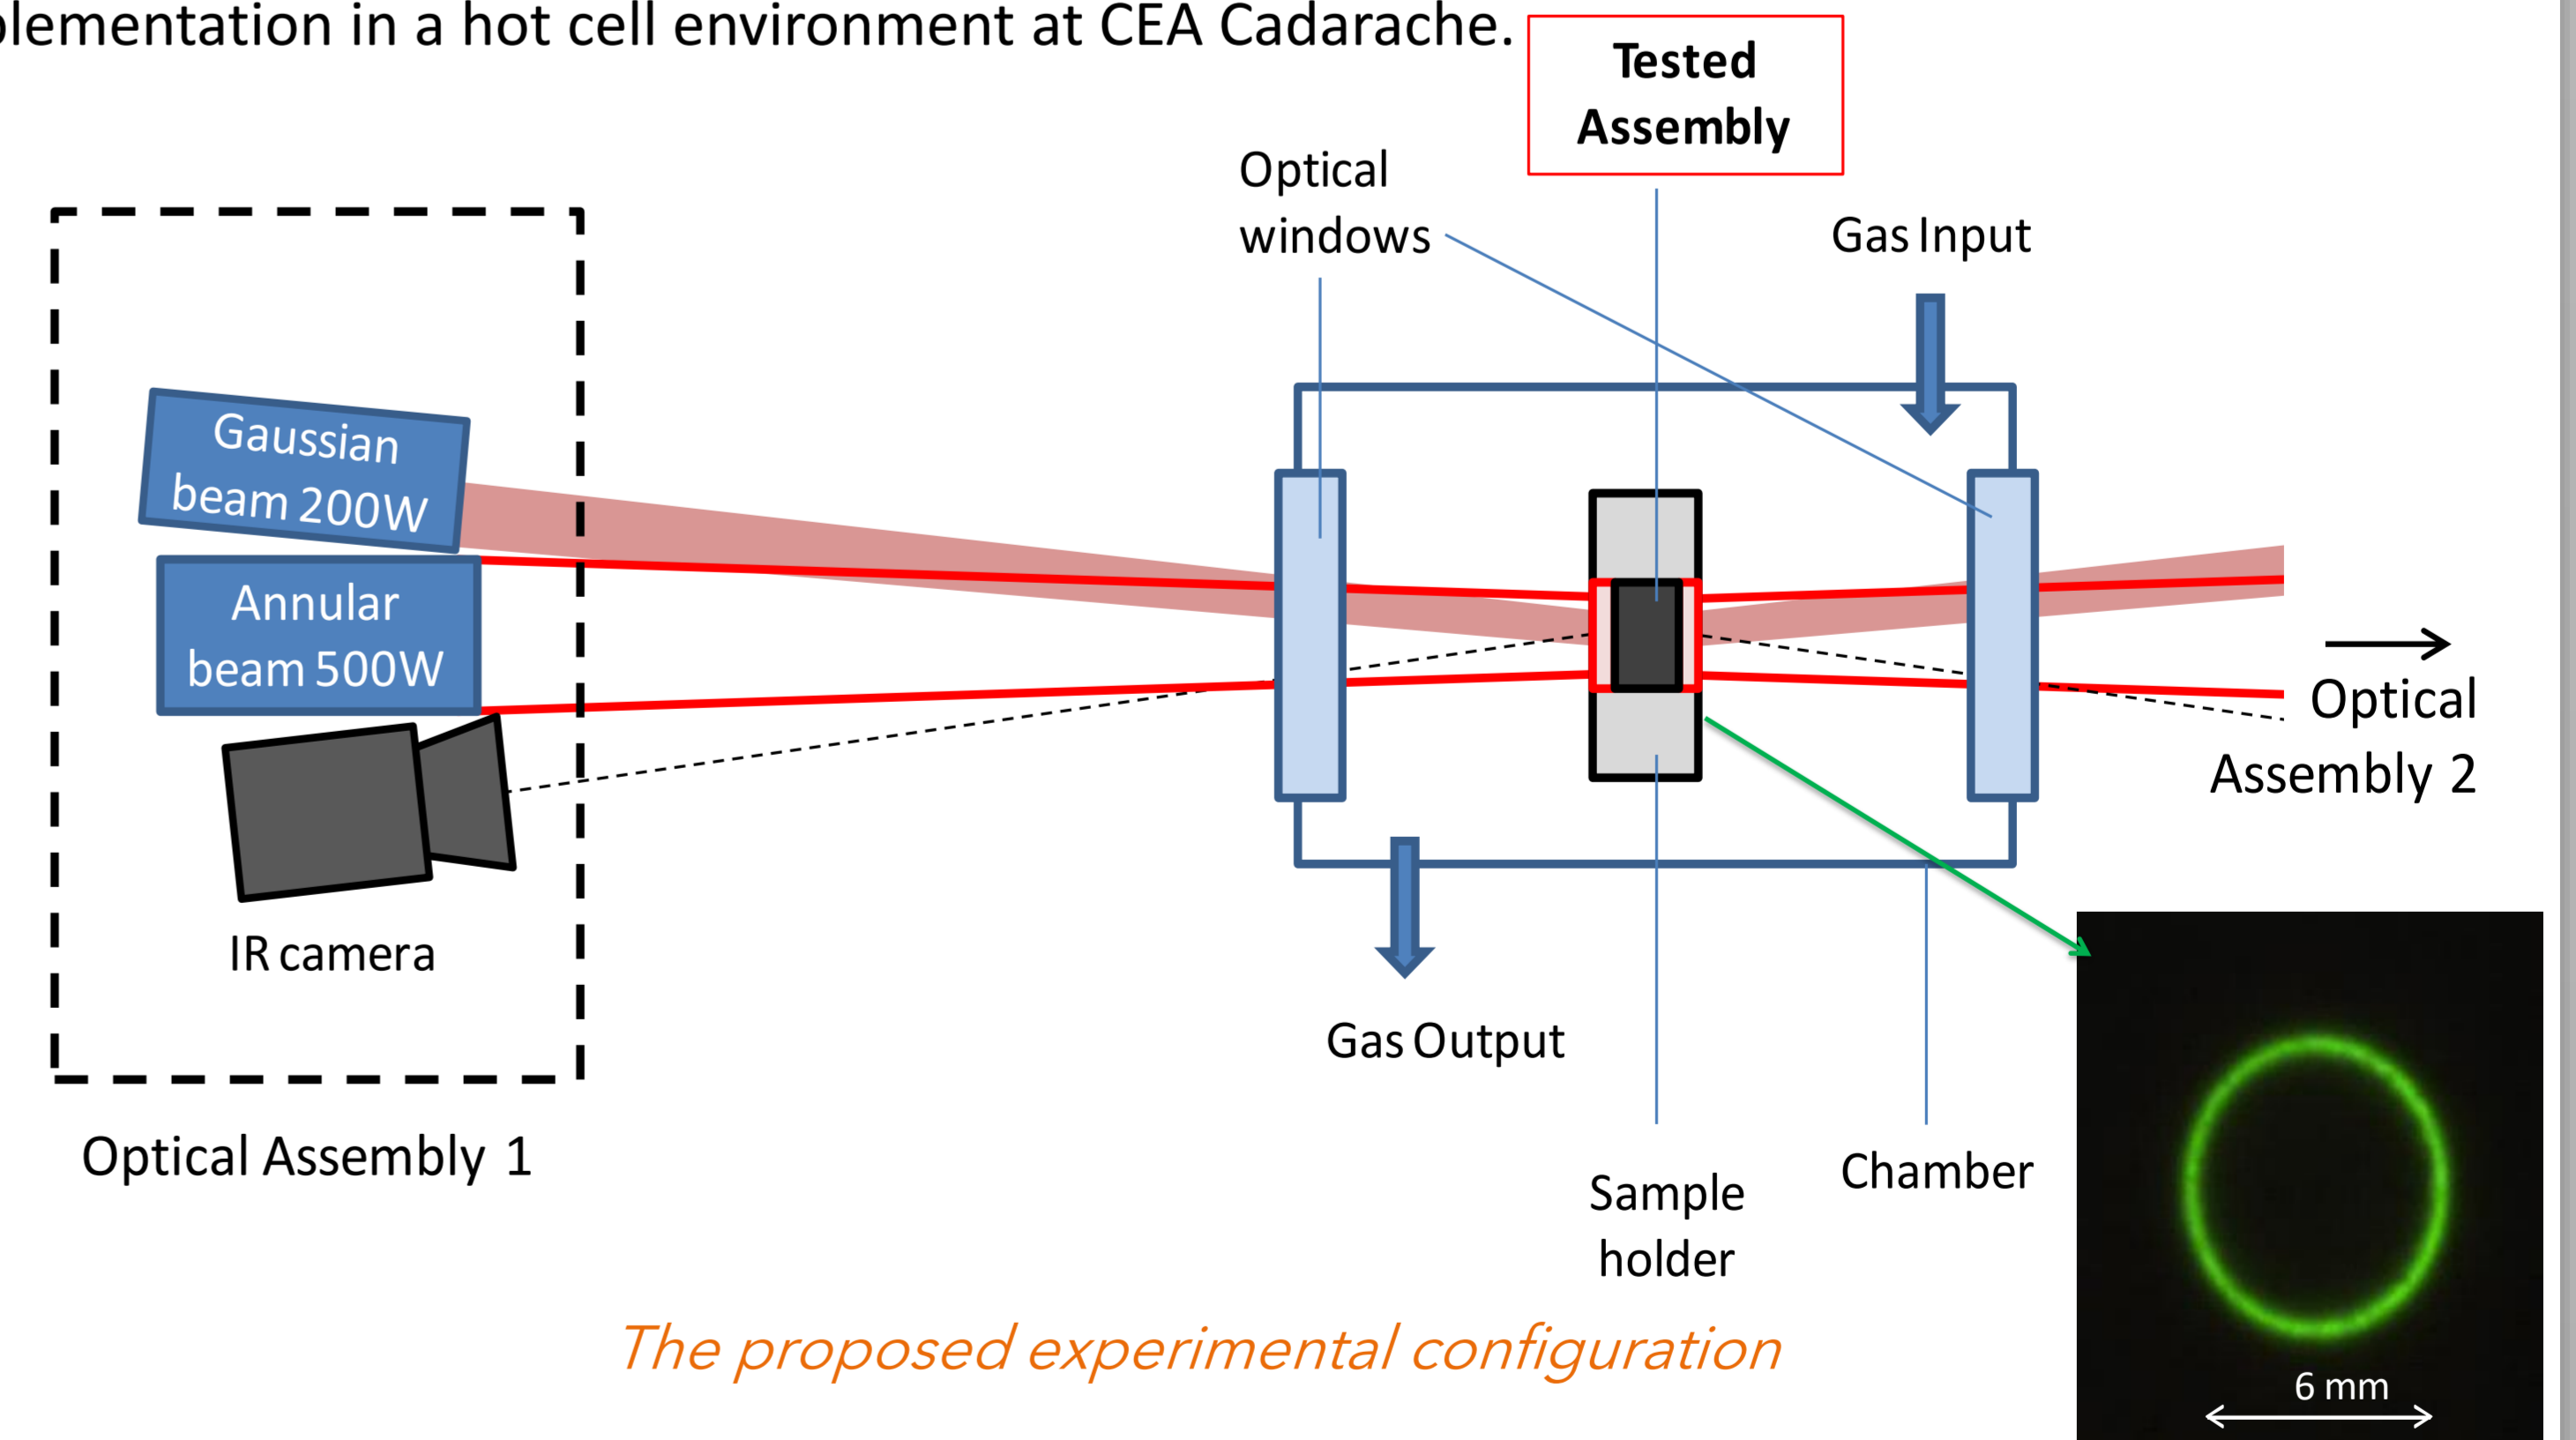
plementation in a hot cell environment at CEA Cadarache.

Tested Assembly

Optical windows

Gas Input

Gaussian beam 200W

Annular beam 500W

IR camera

Optical Assembly 1

Gas Output

Sample holder

Chamber

Optical Assembly 2

6 mm

The proposed experimental configuration